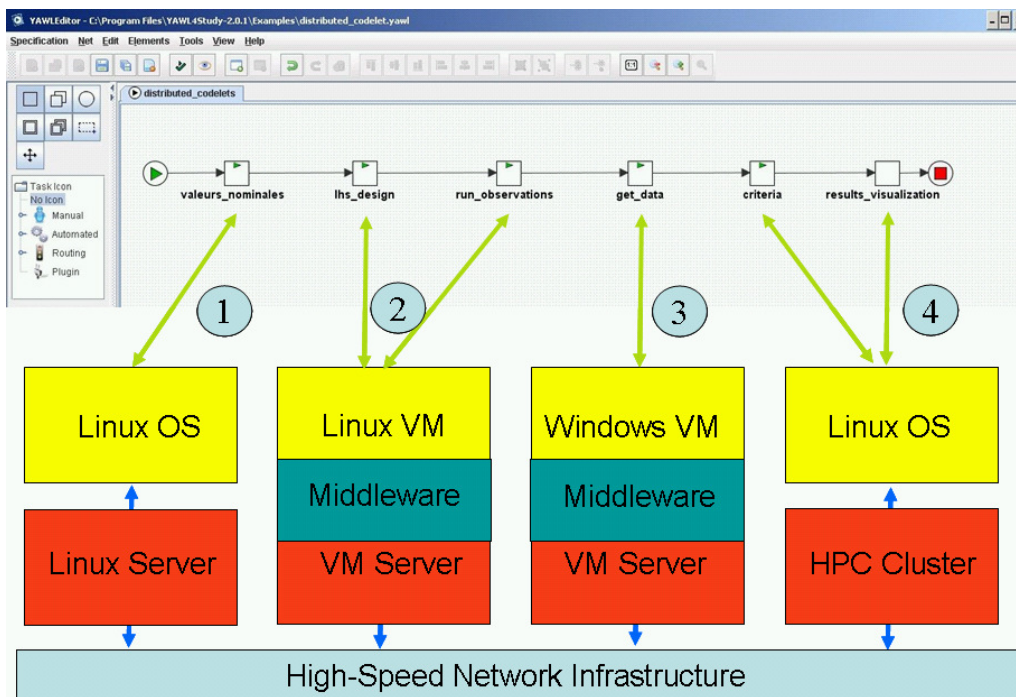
YAWLEditor - C:\Program Files\YAWL4Study-2.0.1\Examples\distributed_codelet.yawl

Specification Net Edit Elements Tools View Help

distributed_codelets

Task Icon
No Icon
Manual
Automated
Routing
Plugin

valeurs_nominales lhs_design run_observations get_data criteria results_visualization

1 2 3 4

Linux OS
Linux Server

Linux VM
Middleware
VM Server

Windows VM
Middleware
VM Server

Linux OS
HPC Cluster

High-Speed Network Infrastructure